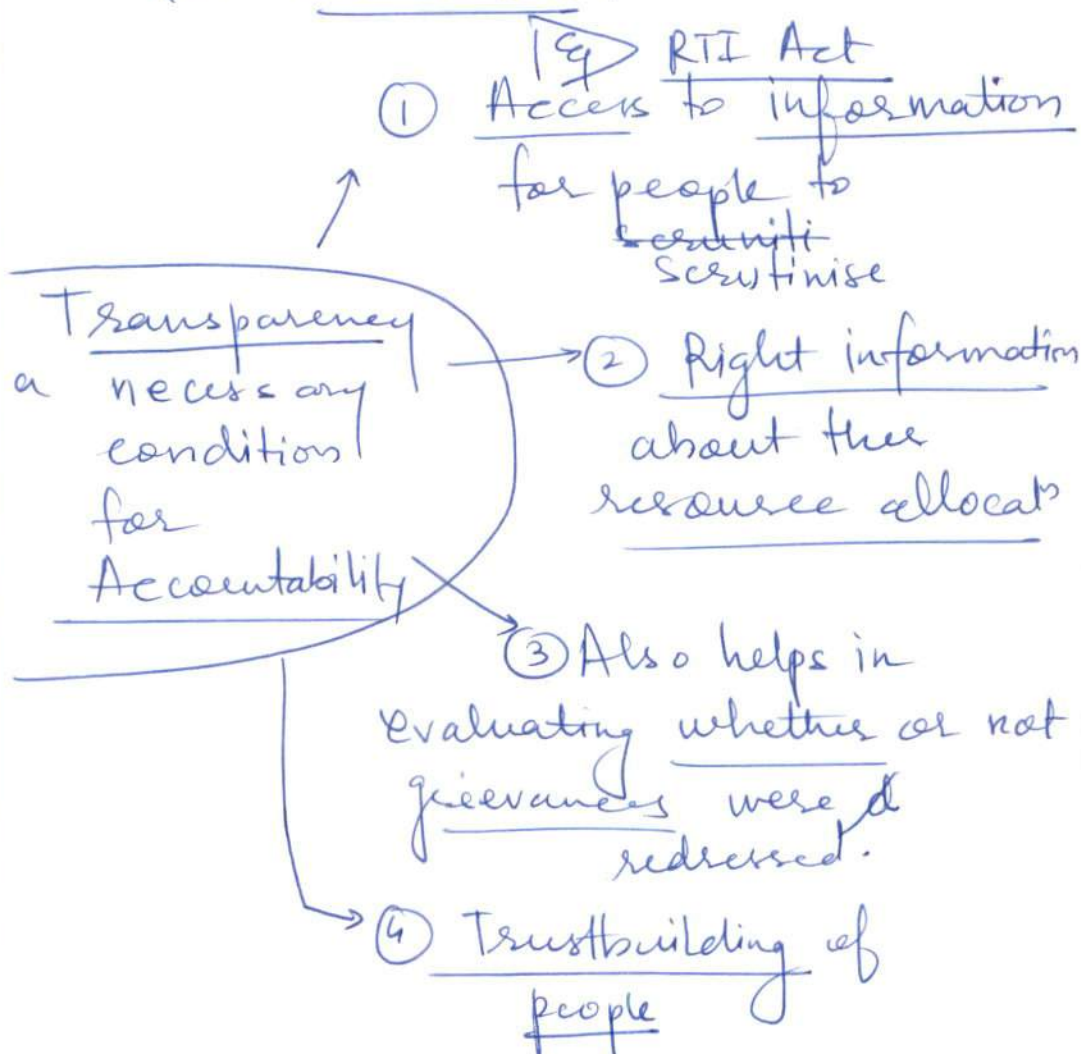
Eg RTI Act

① Access to information for people to ~~scruniti~~ Scrutinise

Transparency a necessary condition for Accountability

② Right information about the resource allocatn

③ Also helps in evaluating whether or not grievances were d redressed.

④ Trustbuilding of people